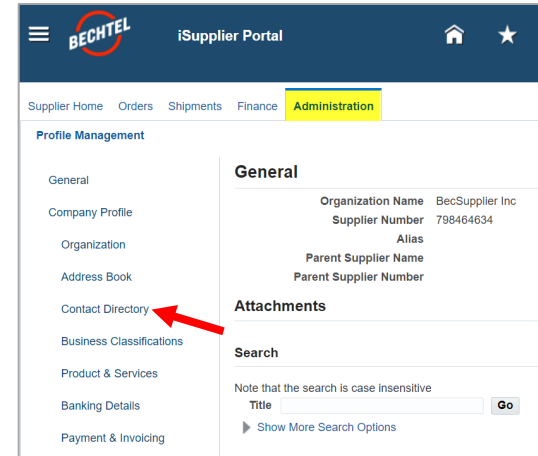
BECHTEL iSupplier Portal

Supplier Home Orders Shipments Finance Administration

Profile Management

General

Company Profile

Organization

Address Book

Contact Directory

Business Classifications

Product & Services

Banking Details

Payment & Invoicing

General

Organization Name BecSupplier Inc
Supplier Number 798464634
Alias
Parent Supplier Name
Parent Supplier Number

Attachments

Search

Note that the search is case insensitive

Title Go

Show More Search Options